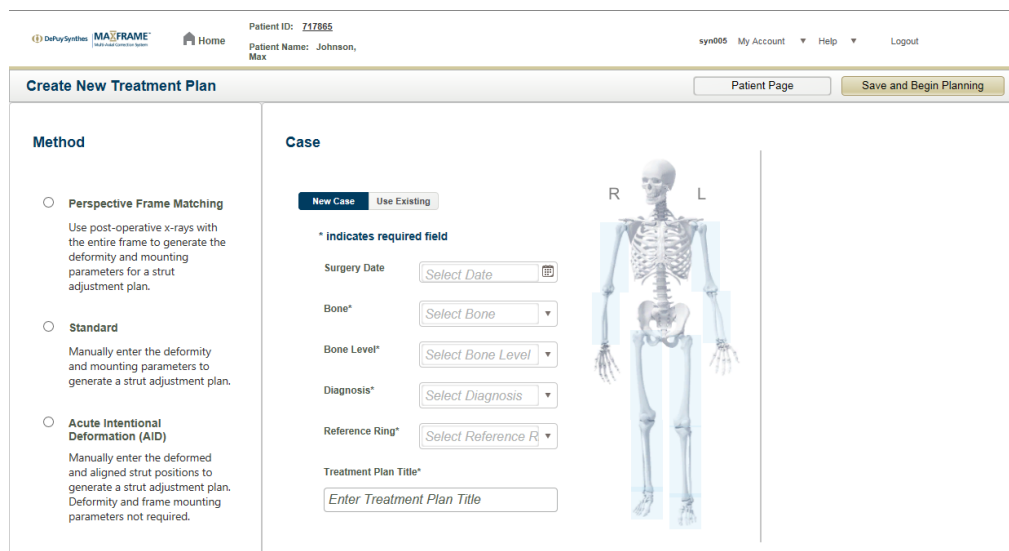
DePuy Synthes MAXFRAME Multi-Axial Correction System

Home

Patient ID: 717865

Patient Name: Johnson, Max

syn005 My Account ▼ Help ▼ Logout

Create New Treatment Plan

Patient Page

Save and Begin Planning

Method

Perspective Frame Matching

Use post-operative x-rays with the entire frame to generate the deformity and mounting parameters for a strut adjustment plan.

Standard

Manually enter the deformity and mounting parameters to generate a strut adjustment plan.

Acute Intentional Deformation (AID)

Manually enter the deformed and aligned strut positions to generate a strut adjustment plan. Deformity and frame mounting parameters not required.

Case

New Case

Use Existing

* indicates required field

Surgery Date

Select Date

Bone*

Select Bone

Bone Level*

Select Bone Level

Diagnosis*

Select Diagnosis

Reference Ring*

Select Reference R

Treatment Plan Title*

Enter Treatment Plan Title

R

L